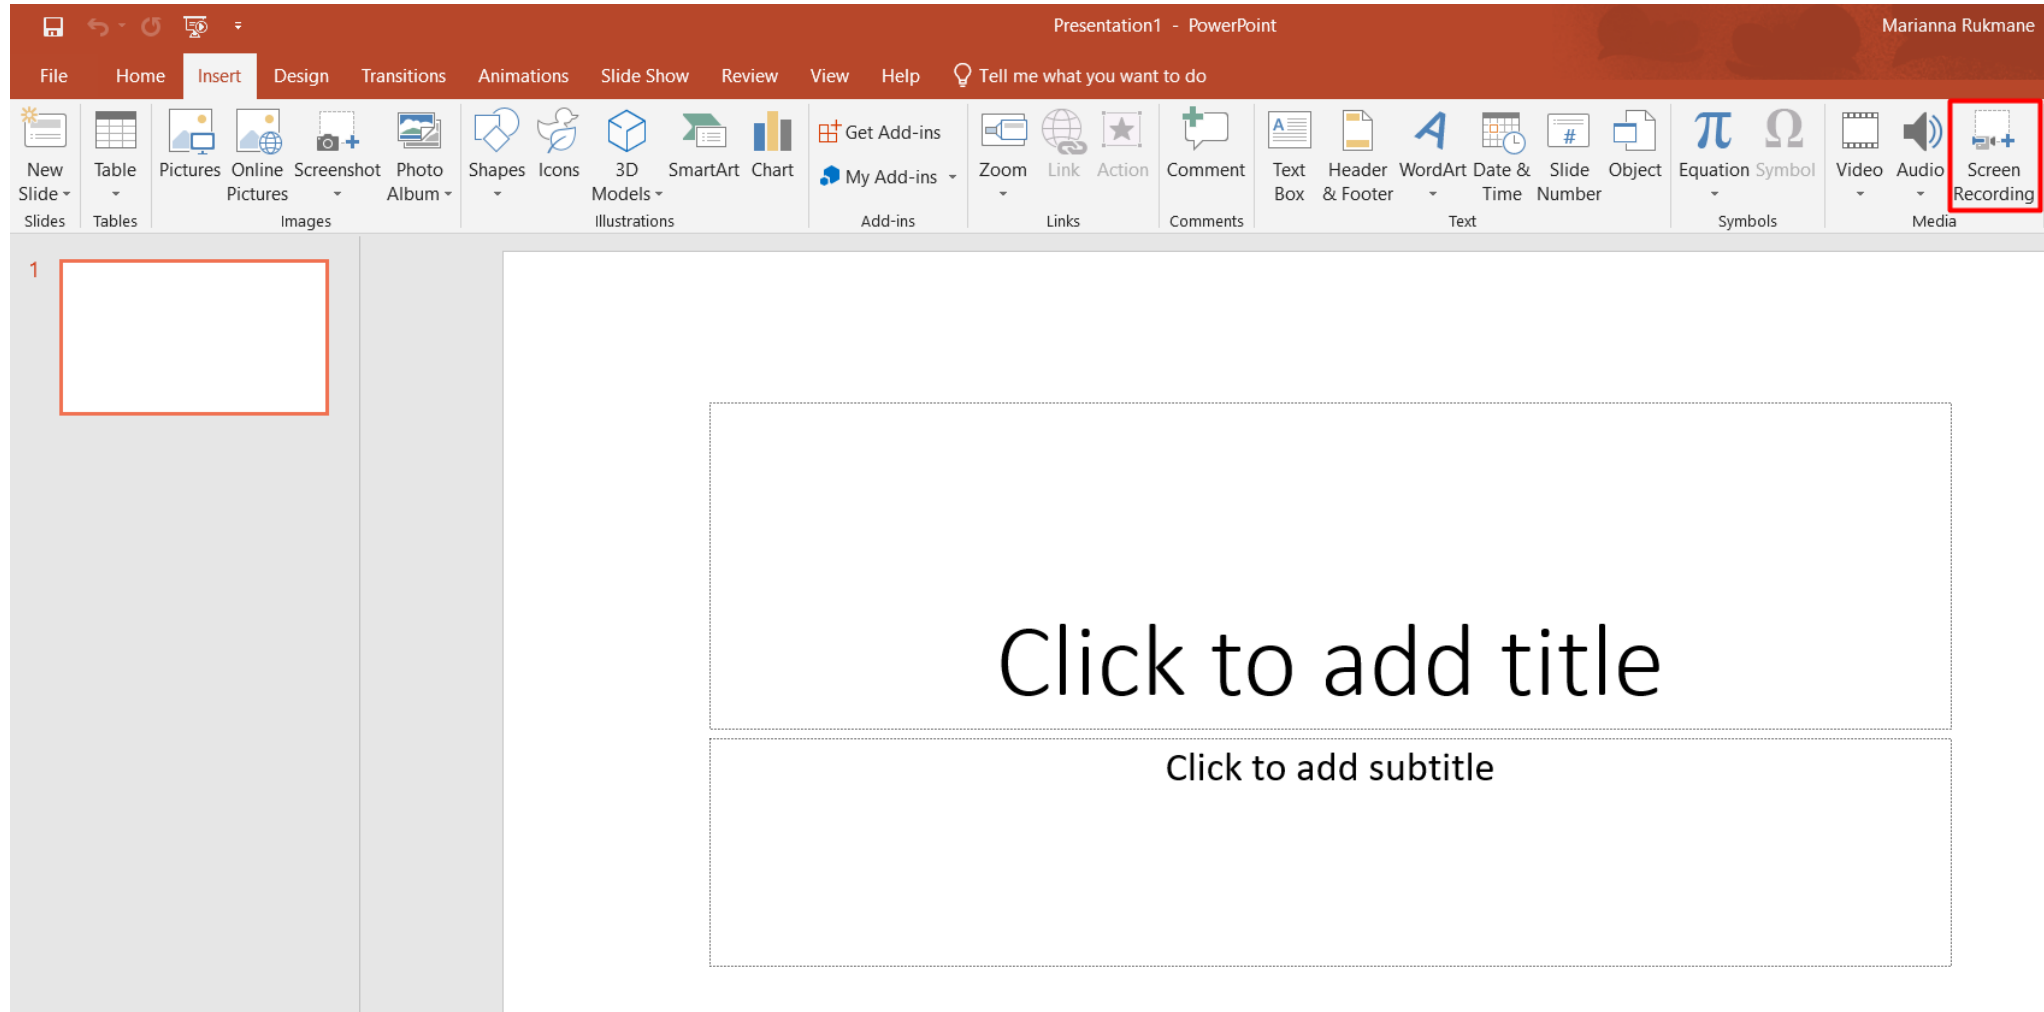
Presentation1 - PowerPoint

Marianna Rukmane

File Home Insert Design Transitions Animations Slide Show Review View Help Tell me what you want to do

New Slide
Slides

Table
Tables

Pictures Online Pictures Screenshot Photo Album
Images

Shapes Icons 3D Models SmartArt Chart
Illustrations

Get Add-ins
My Add-ins
Add-ins

Zoom Link Action
Links

Comment
Comments

Text Box Header & Footer WordArt Date & Time Slide Number Object
Text

Equation Symbol
Symbols

Video Audio Screen Recording
Media

1

Click to add title

Click to add subtitle